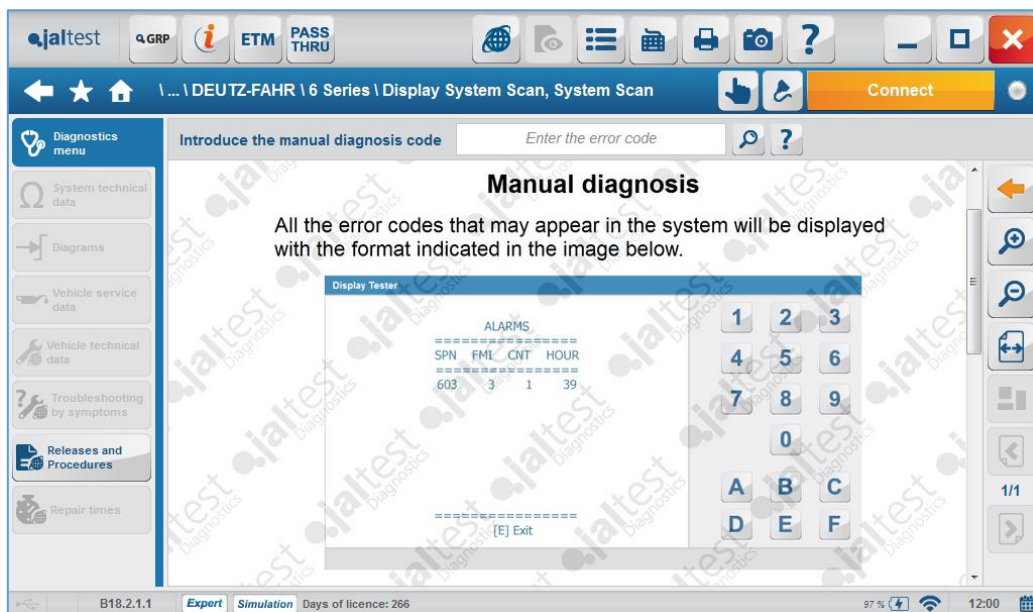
jaltest GRP ETM PASS THRU

\ ... \ DEUTZ-FAHR \ 6 Series \ Display System Scan, System Scan

Connect

Diagnostics menu

System technical data

Diagrams

Vehicle service data

Vehicle technical data

Troubleshooting by symptoms

Releases and Procedures

Repair times

Introduce the manual diagnosis code

Enter the error code

Manual diagnosis

All the error codes that may appear in the system will be displayed with the format indicated in the image below.

Display Tester

ALARMS
===============
SPN FMI CNT HOUR
===============
603 3 1 39

===============
[E] Exit

| 1 | 2 | 3 |
|---|---|---|
| 4 | 5 | 6 |
| 7 | 8 | 9 |
|  | 0 |  |
| A | B | C |
| D | E | F |

1/1

B18.2.1.1 Expert Simulation Days of licence: 266

97 %

12:00